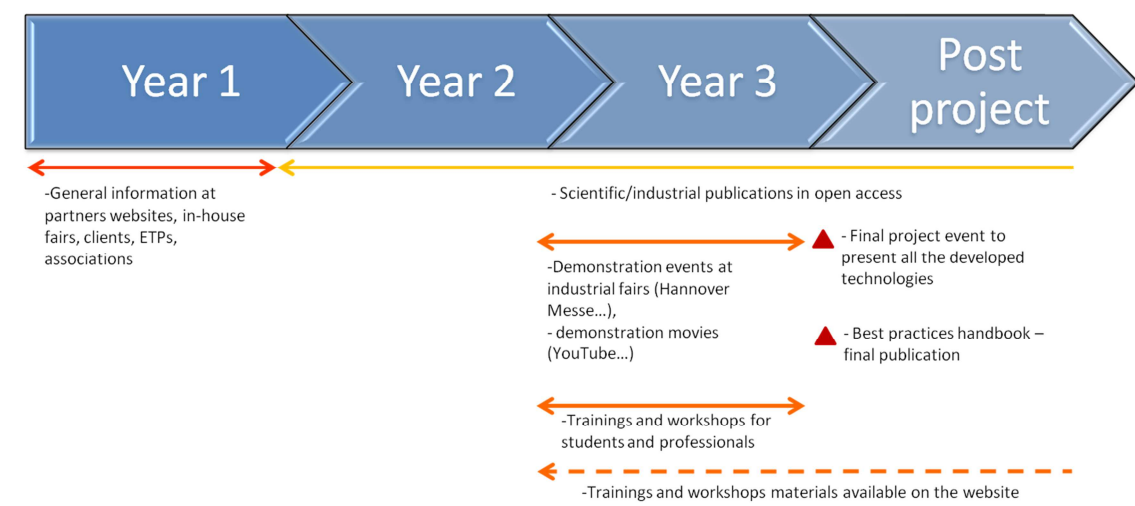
Year 1

Year 2

Year 3

Post project

-General information at partners websites, in-house fairs, clients, ETPs, associations

- Scientific/industrial publications in open access

-Demonstration events at industrial fairs (Hannover Messe…),
- demonstration movies (YouTube…)

- Final project event to present all the developed technologies

- Best practices handbook – final publication

-Trainings and workshops for students and professionals

-Trainings and workshops materials available on the website